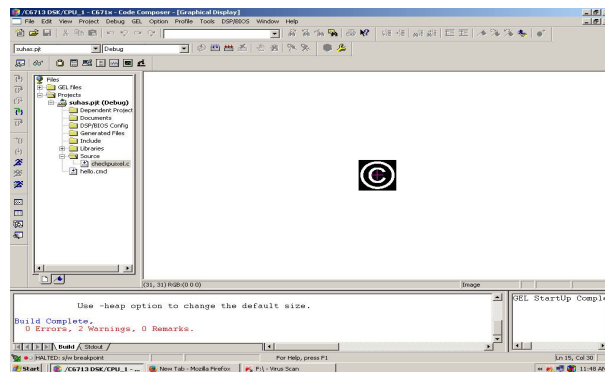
/C6713 DSK/CPU_1 - C671x - Code Composer - [Graphical Display]

File Edit View Project Debug GEL Option Profile Tools DSP/BIOS Window Help

suhas.pjt

Debug

Files
GEL files
Projects
suhas.pjt (Debug)
Dependent Project
Documents
DSP/BIOS Config
Generated Files
Include
Libraries
Source
checkpixel.c
hello.cmd

(31, 31) RGB:(0 0 0)

Image

Use -heap option to change the default size.

Build Complete,
0 Errors, 2 Warnings, 0 Remarks.

GEL StartUp Comple

Build Stdout

HALTED: s/w breakpoint

For Help, press F1

Ln 15, Col 30

Start

/C6713 DSK/CPU_1 - ...

New Tab - Mozilla Firefox

F:\ - Virus Scan

11:48 AM